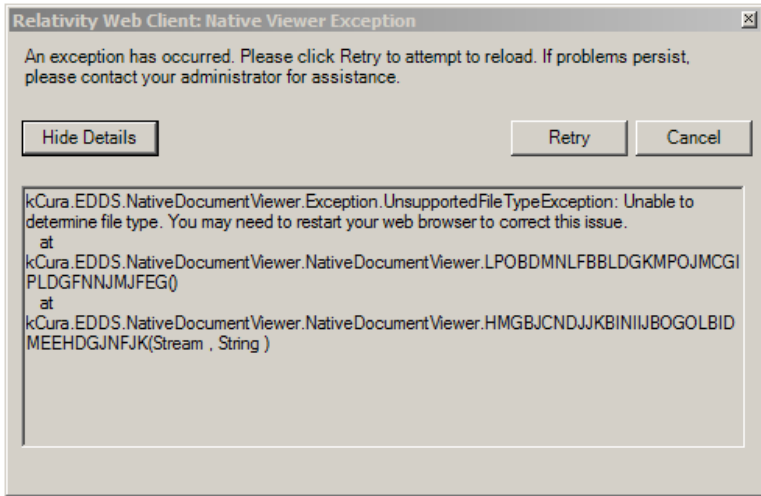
Relativity Web Client: Native Viewer Exception

An exception has occurred. Please click Retry to attempt to reload. If problems persist, please contact your administrator for assistance.

Hide Details

Retry

Cancel

kCura.EDDS.NativeDocumentViewer.Exception.UnsupportedFileTypeException: Unable to determine file type. You may need to restart your web browser to correct this issue.
at
kCura.EDDS.NativeDocumentViewer.NativeDocumentViewer.LPOBDMNLFBBLDGKMPOJMCGIPLDGFNNJMJFEG()
at
kCura.EDDS.NativeDocumentViewer.NativeDocumentViewer.HMGBJCNDJJKBINIIJBOGOLBIDMEEHDGJNFJK(Stream , String )